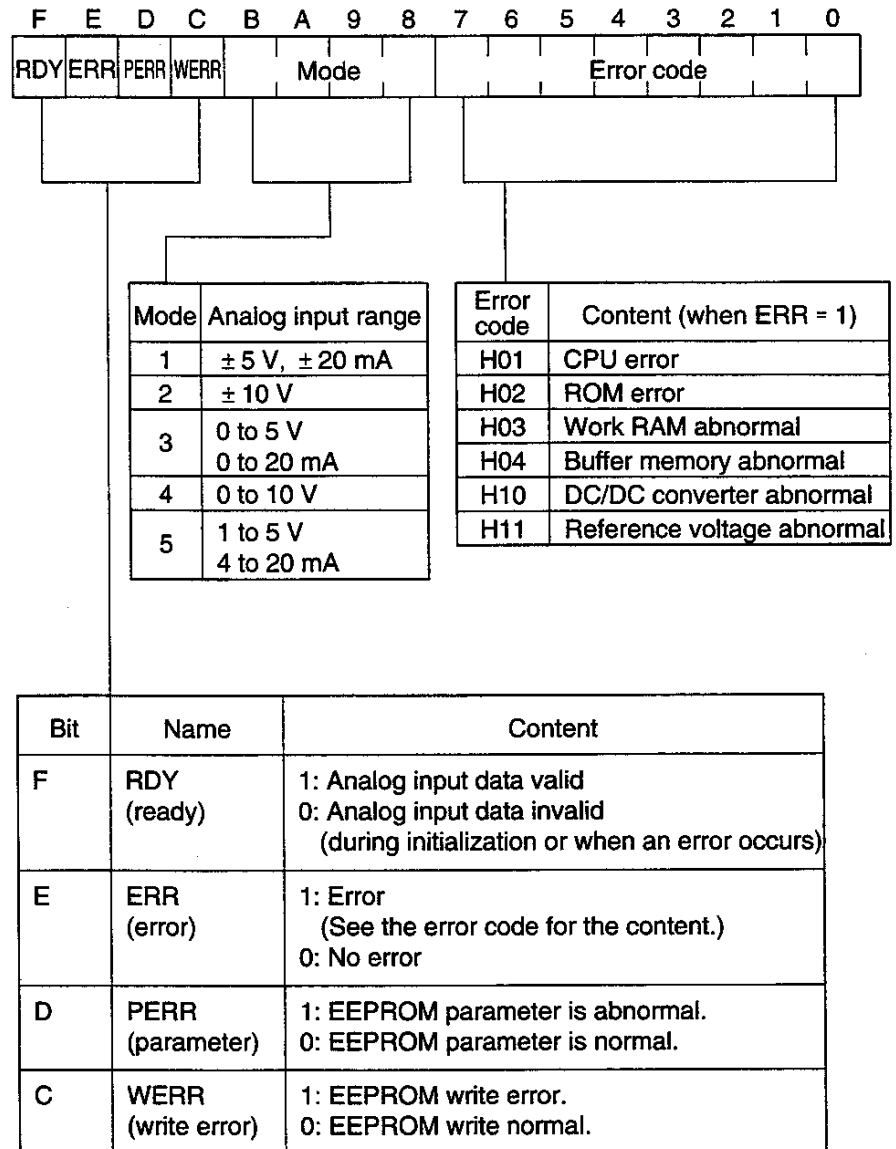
F E D C B A 9 8 7 6 5 4 3 2 1 0

| RDY | ERR | PERR | WERR | Mode | Error code |
|---|---|---|---|---|---|

| Mode | Analog input range |
|---|---|
| 1 | ± 5 V, ± 20 mA |
| 2 | ± 10 V |
| 3 | 0 to 5 V<br>0 to 20 mA |
| 4 | 0 to 10 V |
| 5 | 1 to 5 V<br>4 to 20 mA |

| Error code | Content (when ERR = 1) |
|---|---|
| H01 | CPU error |
| H02 | ROM error |
| H03 | Work RAM abnormal |
| H04 | Buffer memory abnormal |
| H10 | DC/DC converter abnormal |
| H11 | Reference voltage abnormal |

| Bit | Name | Content |
|---|---|---|
| F | RDY (ready) | 1: Analog input data valid<br>0: Analog input data invalid (during initialization or when an error occurs) |
| E | ERR (error) | 1: Error (See the error code for the content.)<br>0: No error |
| D | PERR (parameter) | 1: EEPROM parameter is abnormal.<br>0: EEPROM parameter is normal. |
| C | WERR (write error) | 1: EEPROM write error.<br>0: EEPROM write normal. |